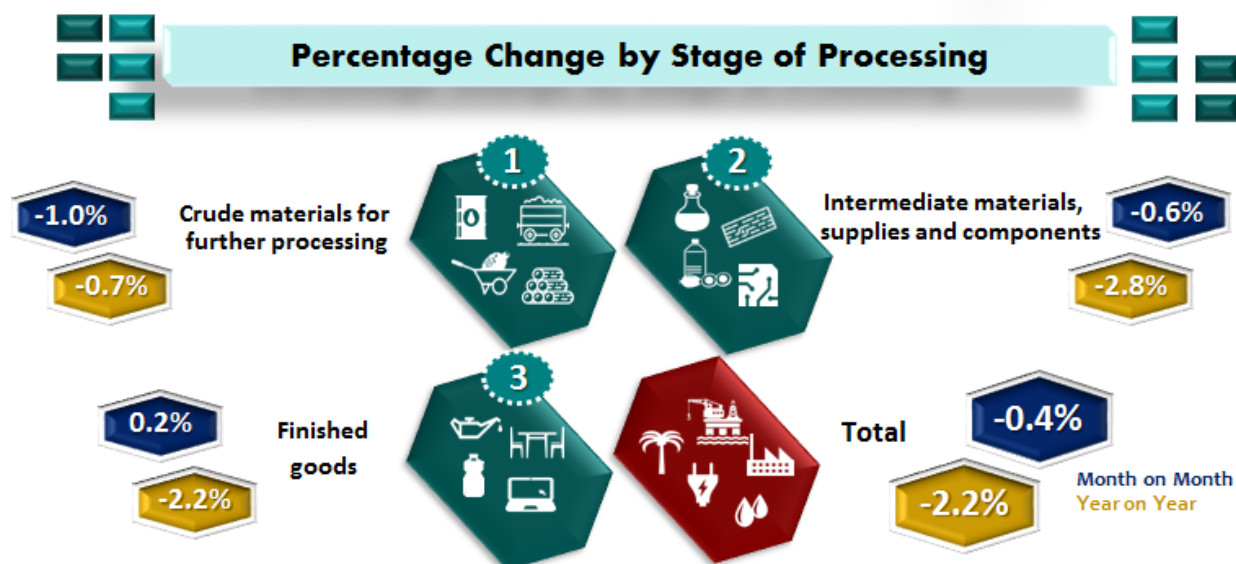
Percentage Change by Stage of Processing

-1.0%

-0.7%

Crude materials for further processing

1

2

Intermediate materials, supplies and components

-0.6%

-2.8%

0.2%

-2.2%

Finished goods

3

Total

-0.4%

-2.2%

Month on Month
Year on Year